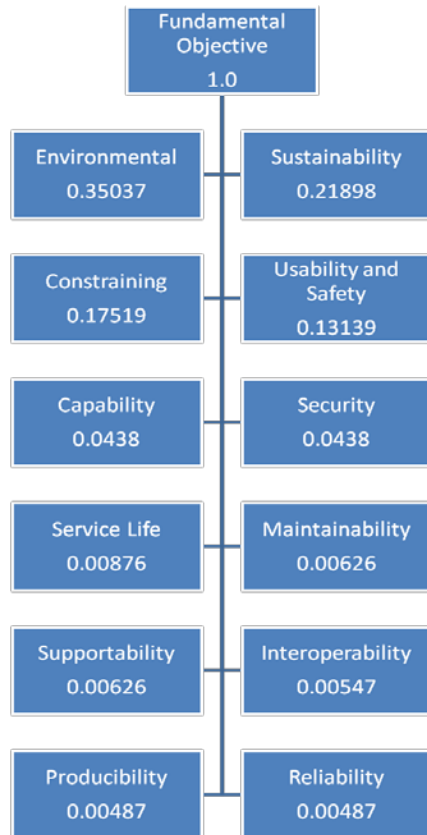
Fundamental Objective
1.0

Environmental
0.35037

Sustainability
0.21898

Constraining
0.17519

Usability and Safety
0.13139

Capability
0.0438

Security
0.0438

Service Life
0.00876

Maintainability
0.00626

Supportability
0.00626

Interoperability
0.00547

Producibility
0.00487

Reliability
0.00487